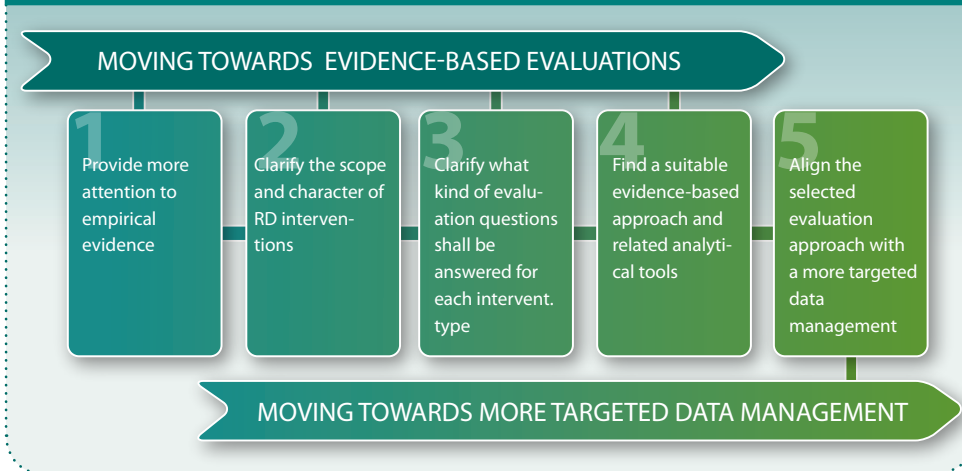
MOVING TOWARDS EVIDENCE-BASED EVALUATIONS

1
Provide more attention to empirical evidence

2
Clarify the scope and character of RD interventions

3
Clarify what kind of evaluation questions shall be answered for each intervent. type

4
Find a suitable evidence-based approach and related analytical tools

5
Align the selected evaluation approach with a more targeted data management

MOVING TOWARDS MORE TARGETED DATA MANAGEMENT